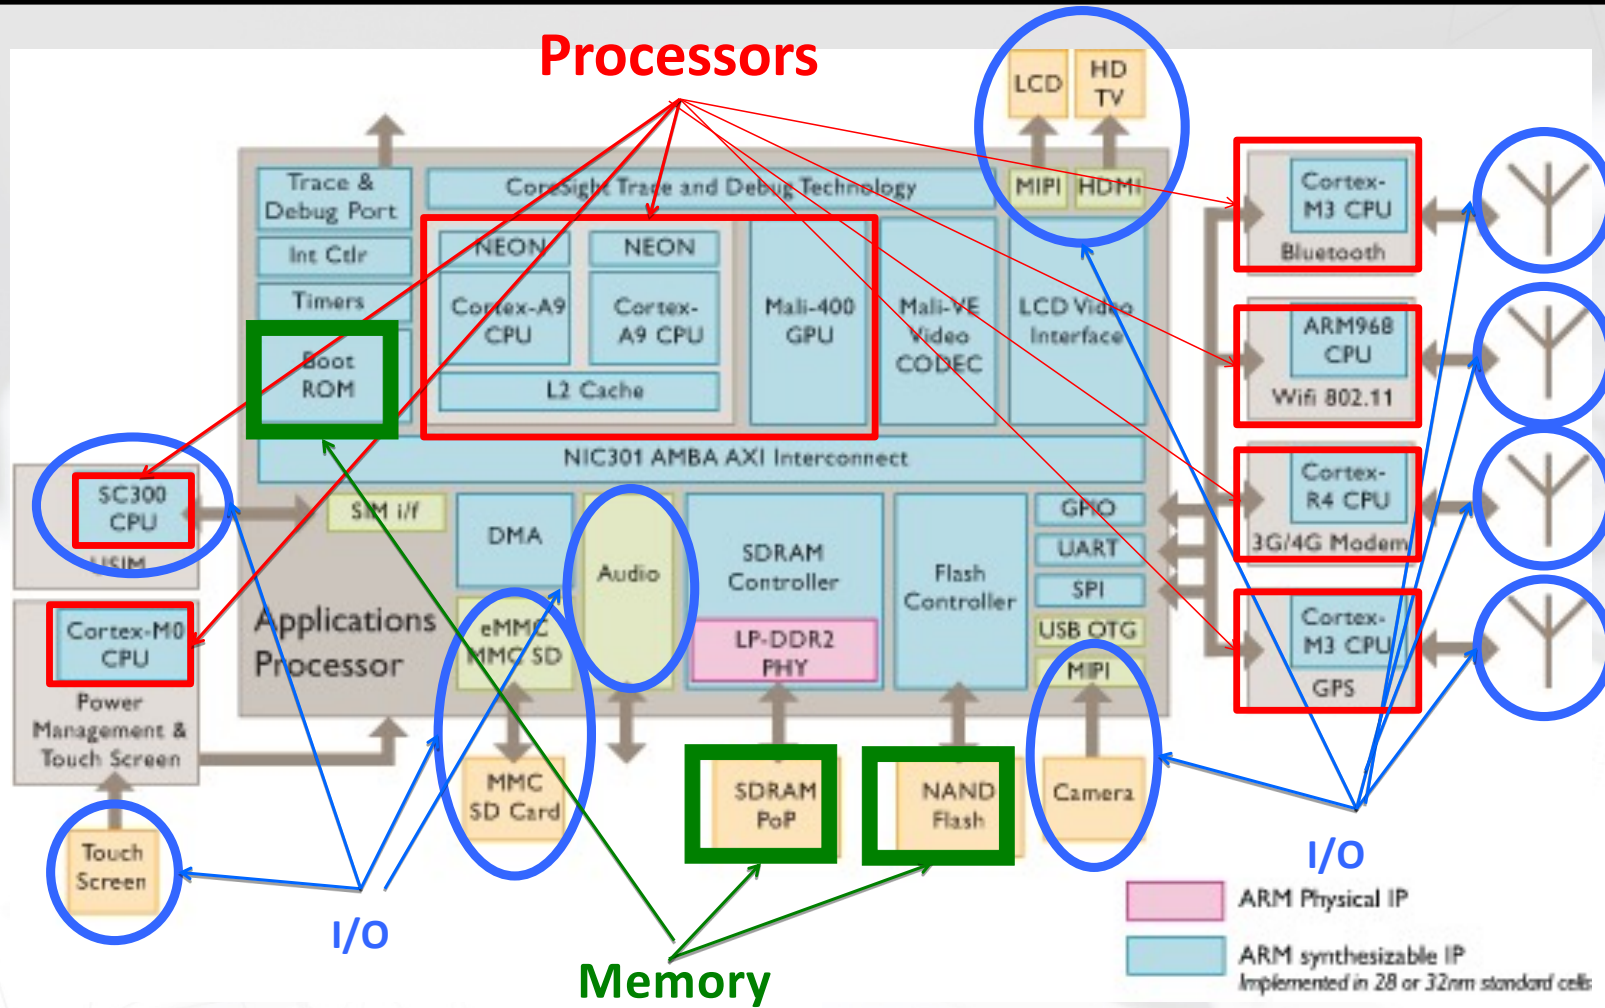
Processors

LCD
HD TV

Trace & Debug Port
CoreSight Trace and Debug Technology
MIPI
HDMI
Int Ctlr
Timers
Boot ROM
NEON
NEON
Cortex-A9 CPU
Cortex-A9 CPU
L2 Cache
Mali-400 GPU
Mali-VE Video CODEC
LCD Video Interface
NIC301 AMBA AXI Interconnect

Cortex-M3 CPU
Bluetooth
ARM968 CPU
Wifi 802.11
Cortex-R4 CPU
3G/4G Modem
Cortex-M3 CPU
GPS

SC300 CPU
USIM
SIM i/f
DMA
Audio
SDRAM Controller
LP-DDR2 PHY
Flash Controller
GPIO
UART
SPI
USB OTG
MIPI
Applications Processor
eMMC MMC SD
Cortex-M0 CPU
Power Management & Touch Screen

MMC SD Card
SDRAM PoP
NAND Flash
Camera
Touch Screen

I/O
I/O
Memory

ARM Physical IP
ARM synthesizable IP
Implemented in 28 or 32nm standard cells